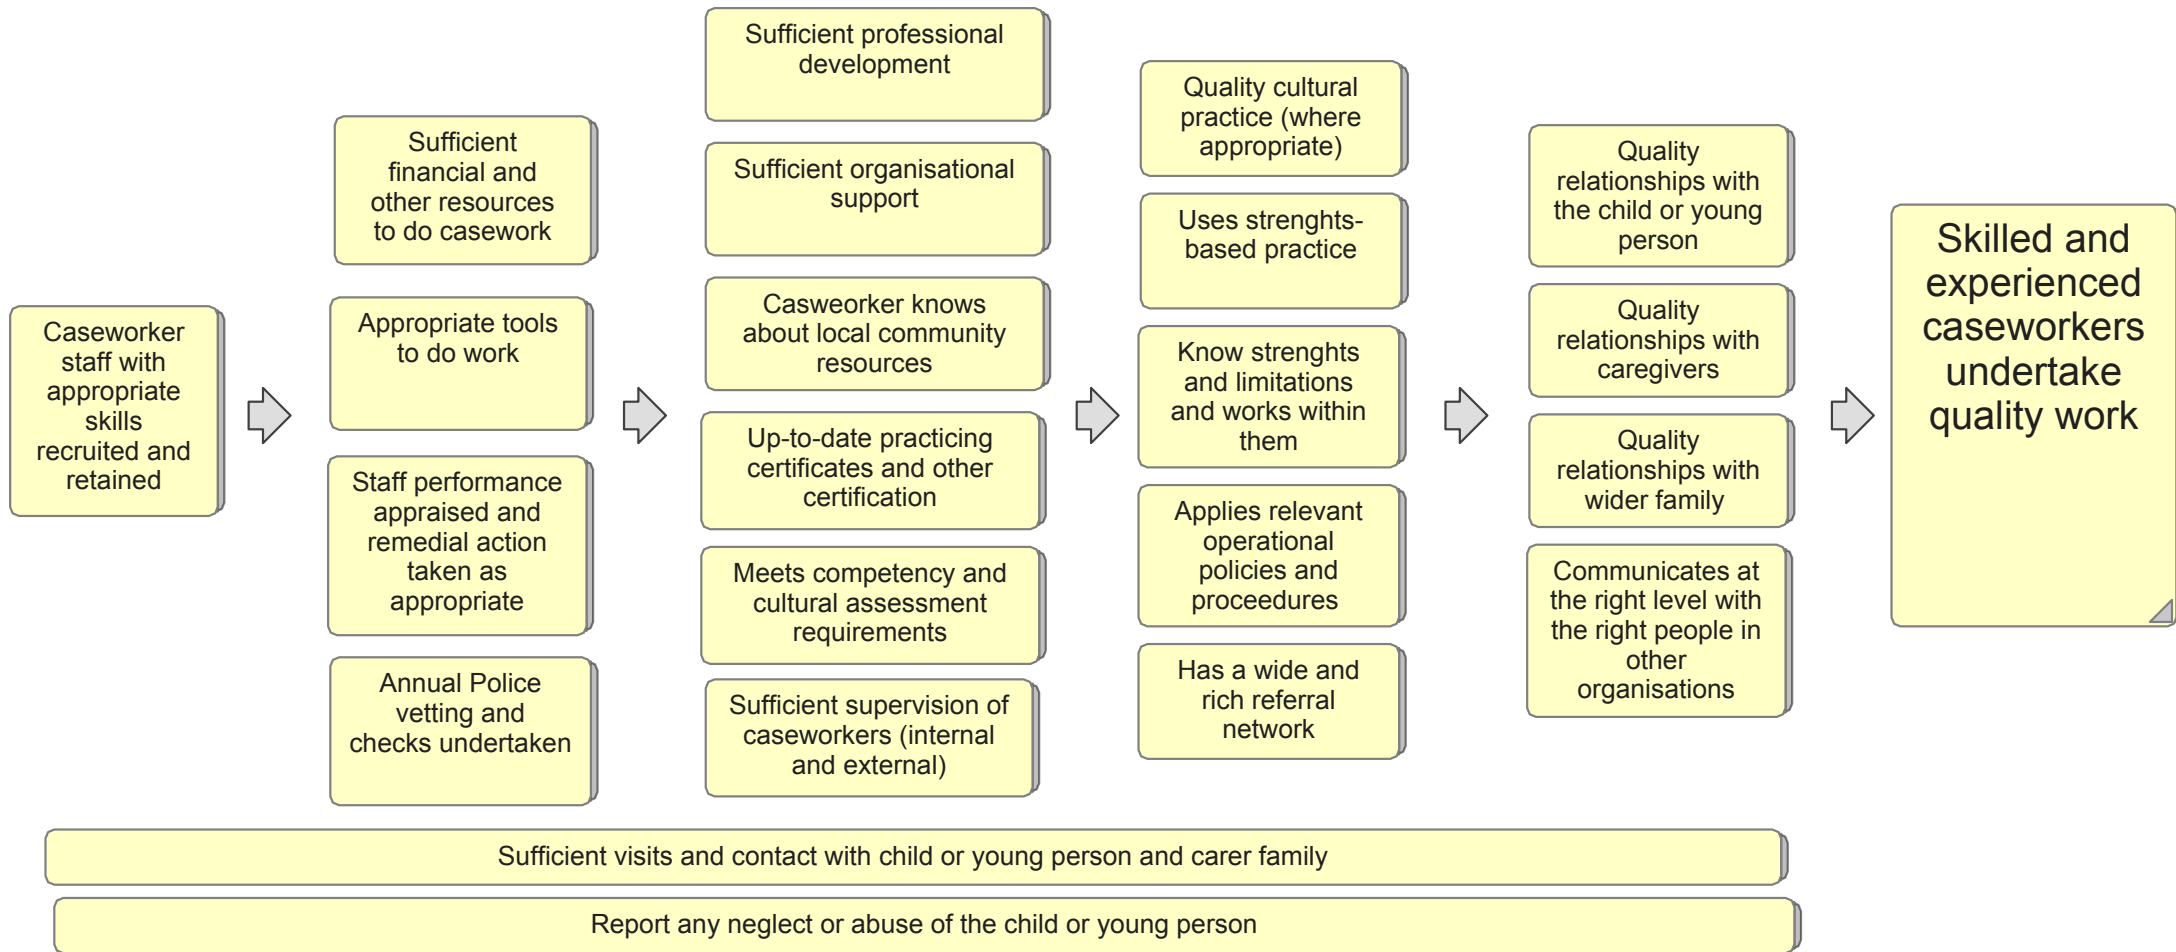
Caseworker staff with appropriate skills recruited and retained

Sufficient financial and other resources to do casework

Appropriate tools to do work

Staff performance appraised and remedial action taken as appropriate

Annual Police vetting and checks undertaken

Sufficient professional development

Sufficient organisational support

Casweorker knows about local community resources

Up-to-date practicing certificates and other certification

Meets competency and cultural assessment requirements

Sufficient supervision of caseworkers (internal and external)

Quality cultural practice (where appropriate)

Uses strenghts-based practice

Know strenghts and limitations and works within them

Applies relevant operational policies and proceedures

Has a wide and rich referral network

Quality relationships with the child or young person

Quality relationships with caregivers

Quality relationships with wider family

Communicates at the right level with the right people in other organisations

Skilled and experienced caseworkers undertake quality work

Sufficient visits and contact with child or young person and carer family

Report any neglect or abuse of the child or young person